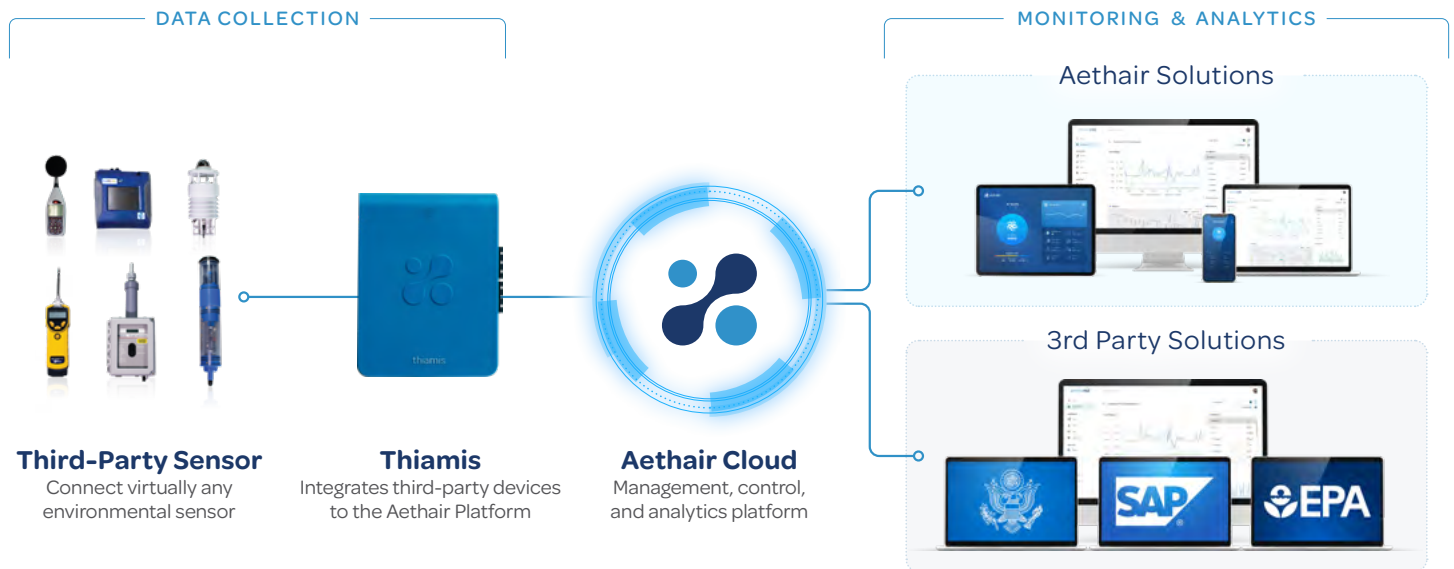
DATA COLLECTION

MONITORING & ANALYTICS

Aethair Solutions

3rd Party Solutions

thiamis

SAP

EPA

Third-Party Sensor
Connect virtually any environmental sensor

Thiamis
Integrates third-party devices to the Aethair Platform

Aethair Cloud
Management, control, and analytics platform